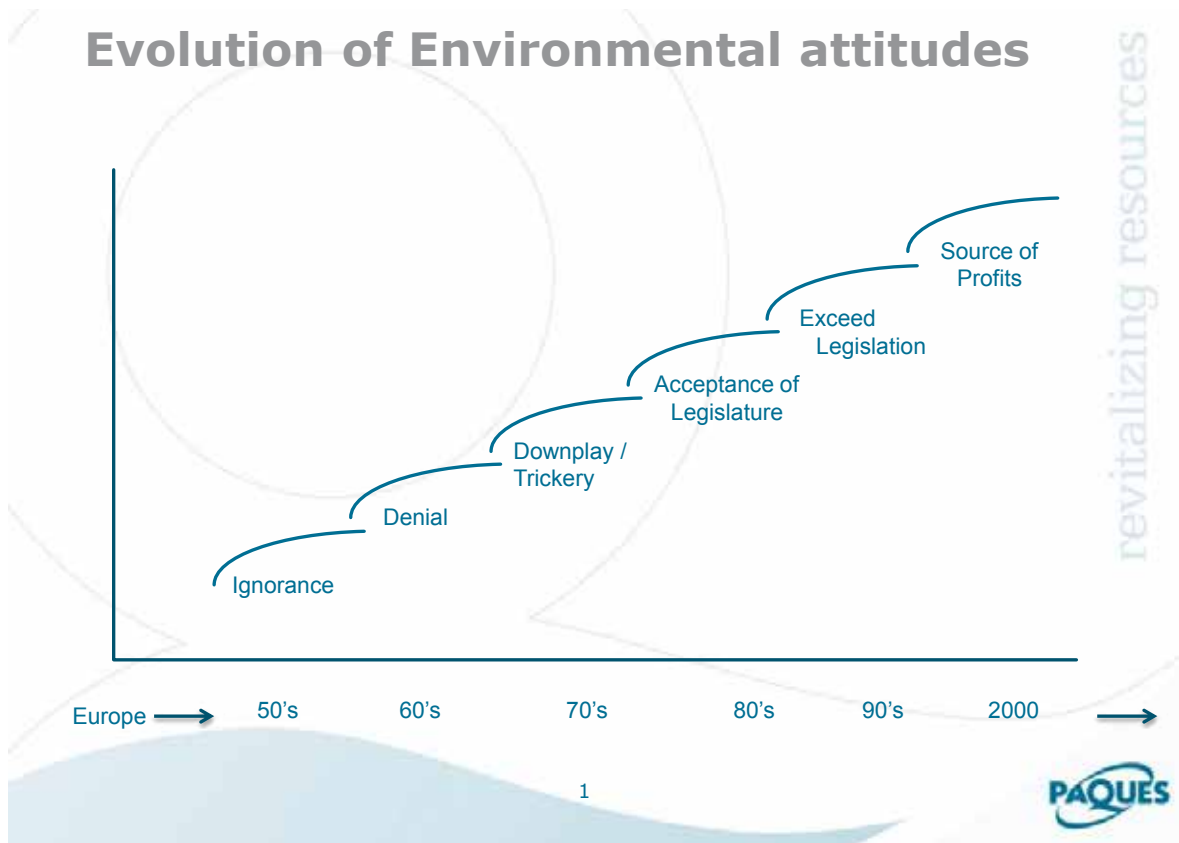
Evolution of Environmental attitudes

revitalizing resources

Source of Profits

Exceed Legislation

Acceptance of Legislature

Downplay / Trickery

Denial

Ignorance

Europe

50's

60's

70's

80's

90's

2000

1

PAQUES